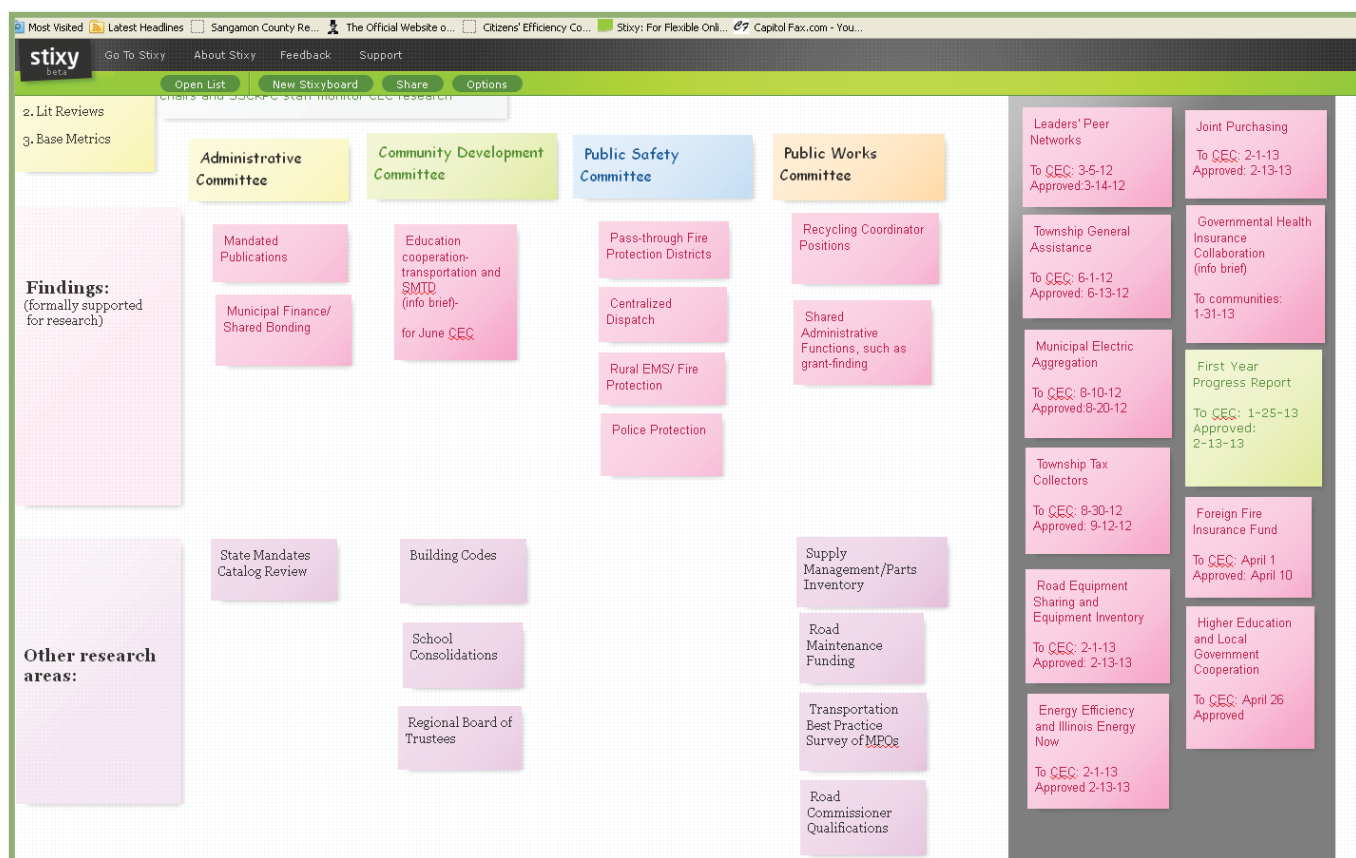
Most Visited Latest Headlines Sangamon County Re... The Official Website o... Citizens' Efficiency Co... Stixy: For Flexible Onli... Capitol Fax.com - You...

stixy beta Go To Stixy About Stixy Feedback Support

Open List New Stixyboard Share Options

2. Lit Reviews
3. Base Metrics

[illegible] chairs and SSCRPC staff monitor CEC research

Administrative Committee

Community Development Committee

Public Safety Committee

Public Works Committee

Findings:
(formally supported for research)

Mandated Publications

Municipal Finance/ Shared Bonding

Education cooperation- transportation and SMTD (info brief)-

for June CEC

Pass-through Fire Protection Districts

Centralized Dispatch

Rural EMS/ Fire Protection

Police Protection

Recycling Coordinator Positions

Shared Administrative Functions, such as grant-finding

Other research areas:

State Mandates Catalog Review

Building Codes

School Consolidations

Regional Board of Trustees

Supply Management/Parts Inventory

Road Maintenance Funding

Transportation Best Practice Survey of MPOs

Road Commissioner Qualifications

Leaders' Peer Networks

To CEC: 3-5-12
Approved:3-14-12

Township General Assistance

To CEC: 6-1-12
Approved: 6-13-12

Municipal Electric Aggregation

To CEC: 8-10-12
Approved:8-20-12

Township Tax Collectors

To CEC: 8-30-12
Approved: 9-12-12

Road Equipment Sharing and Equipment Inventory

To CEC: 2-1-13
Approved: 2-13-13

Energy Efficiency and Illinois Energy Now

To CEC: 2-1-13
Approved 2-13-13

Joint Purchasing

To CEC: 2-1-13
Approved: 2-13-13

Governmental Health Insurance Collaboration (info brief)

To communities: 1-31-13

First Year Progress Report

To CEC: 1-25-13
Approved: 2-13-13

Foreign Fire Insurance Fund

To CEC: April 1
Approved: April 10

Higher Education and Local Government Cooperation

To CEC: April 26
Approved